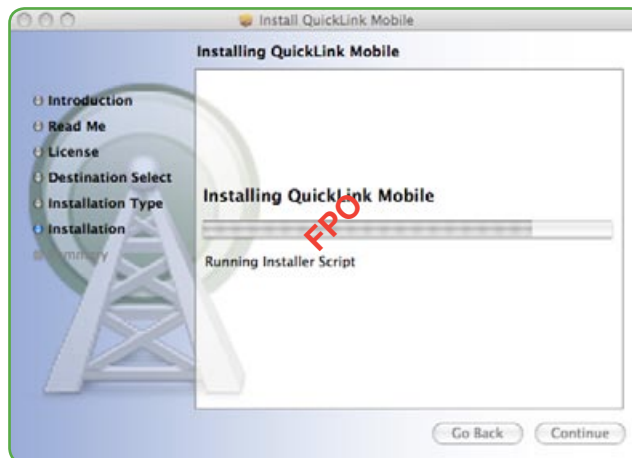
Install QuickLink Mobile

Installing QuickLink Mobile

Introduction
Read Me
License
Destination Select
Installation Type
Installation
Summary

Installing QuickLink Mobile

FPO

Running Installer Script

Go Back
Continue